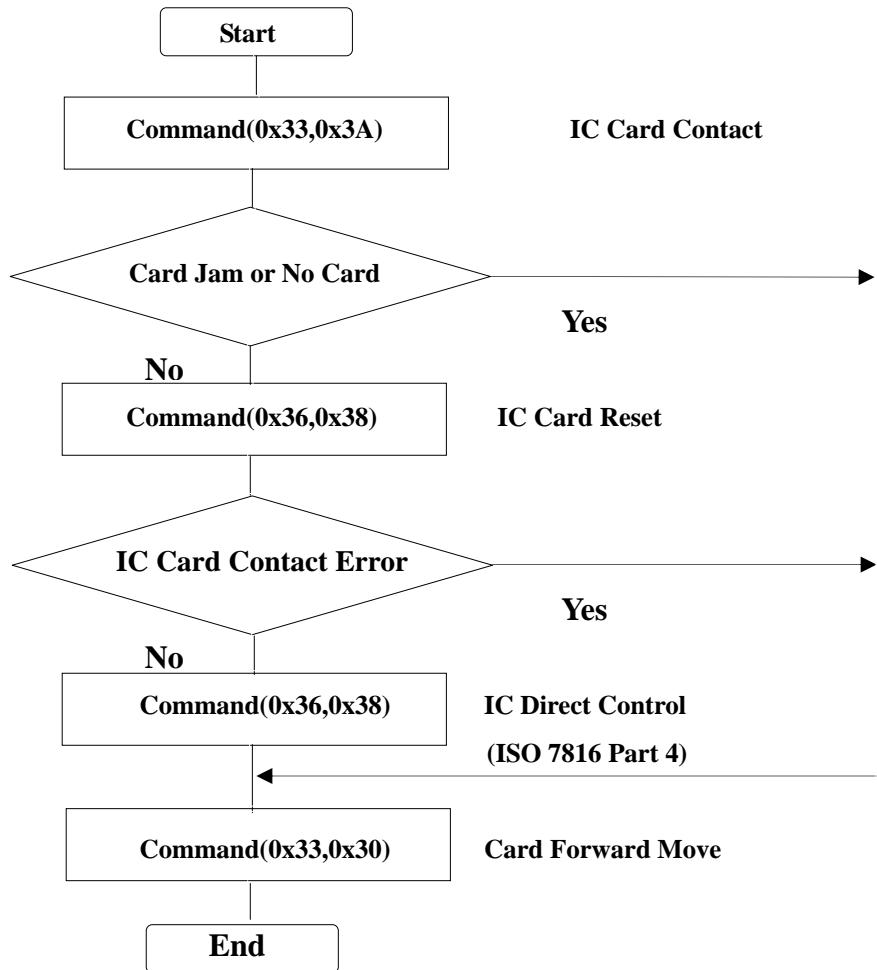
Start

Command(0x33,0x3A)

IC Card Contact

Card Jam or No Card

Yes

No

Command(0x36,0x38)

IC Card Reset

IC Card Contact Error

Yes

No

Command(0x36,0x38)

IC Direct Control

(ISO 7816 Part 4)

Command(0x33,0x30)

Card Forward Move

End